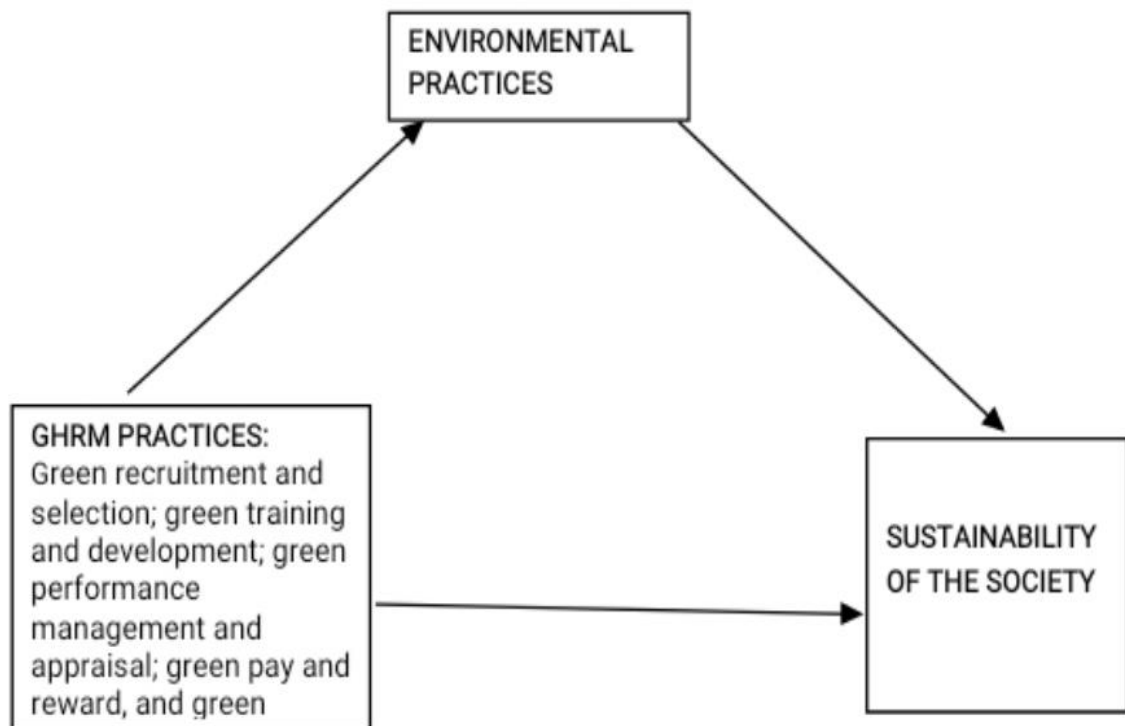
ENVIRONMENTAL PRACTICES

GHRM PRACTICES: Green recruitment and selection; green training and development; green performance management and appraisal; green pay and reward, and green

SUSTAINABILITY OF THE SOCIETY